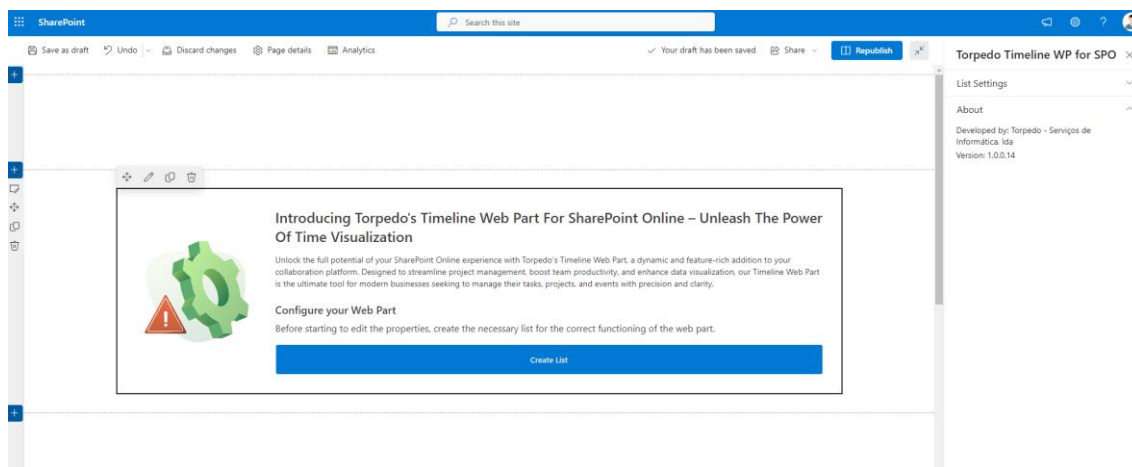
SharePoint

Search this site

Save as draft Undo Discard changes Page details Analytics

Your draft has been saved Share Republish

Torpedo Timeline WP for SPO

List Settings

About

Developed by: Torpedo - Serviços de Informática, lda

Version: 1.0.0.14

Introducing Torpedo's Timeline Web Part For SharePoint Online – Unleash The Power Of Time Visualization

Unlock the full potential of your SharePoint Online experience with Torpedo's Timeline Web Part, a dynamic and feature-rich addition to your collaboration platform. Designed to streamline project management, boost team productivity, and enhance data visualization, our Timeline Web Part is the ultimate tool for modern businesses seeking to manage their tasks, projects, and events with precision and clarity.

Configure your Web Part

Before starting to edit the properties, create the necessary list for the correct functioning of the web part.

Create List